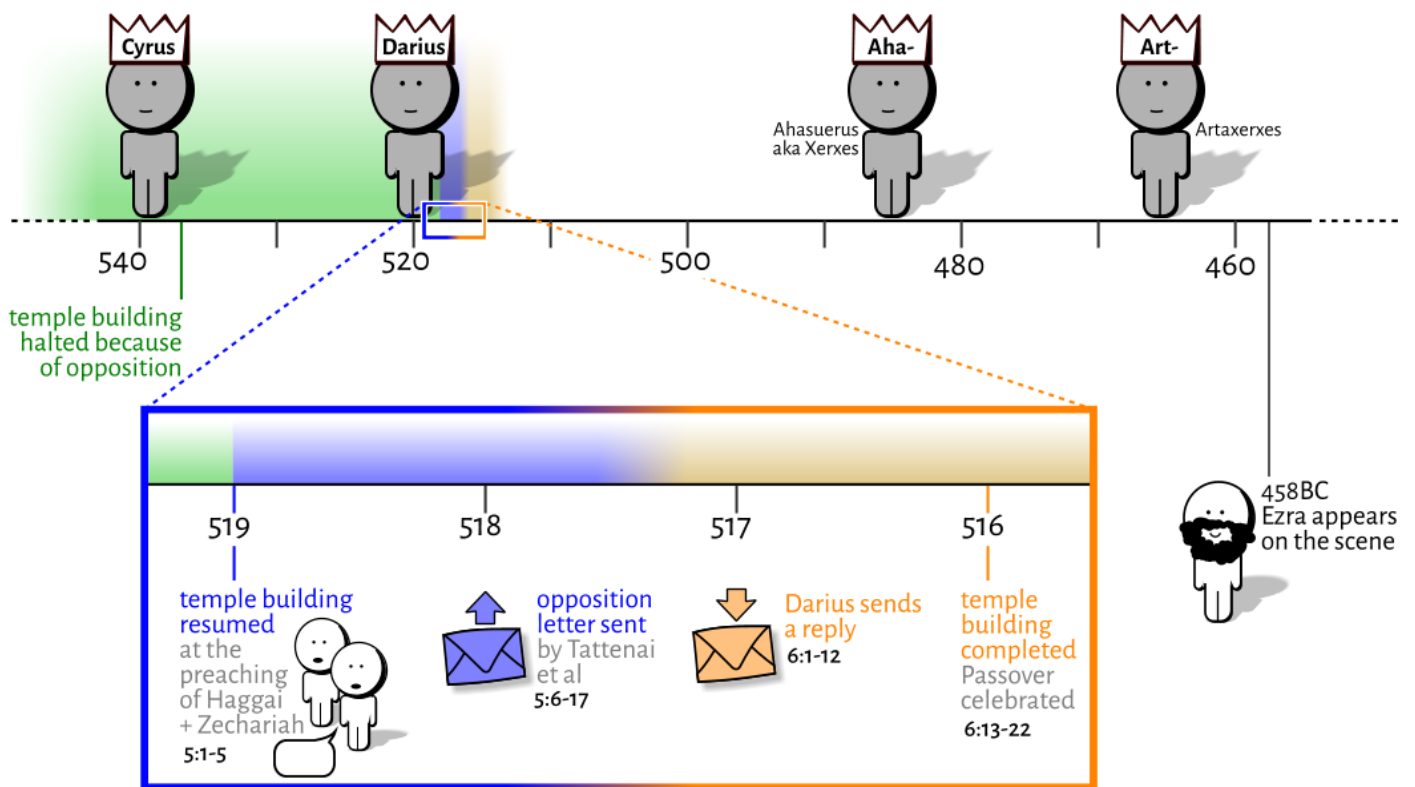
Cyrus

Darius

Aha-

Ahasuerus aka Xerxes

Art-

Artaxerxes

540

520

500

480

460

temple building halted because of opposition

519

temple building resumed at the preaching of Haggai + Zechariah

5:1-5

518

opposition letter sent by Tattenai et al

5:6-17

517

Darius sends a reply

6:1-12

516

temple building completed Passover celebrated

6:13-22

458BC Ezra appears on the scene